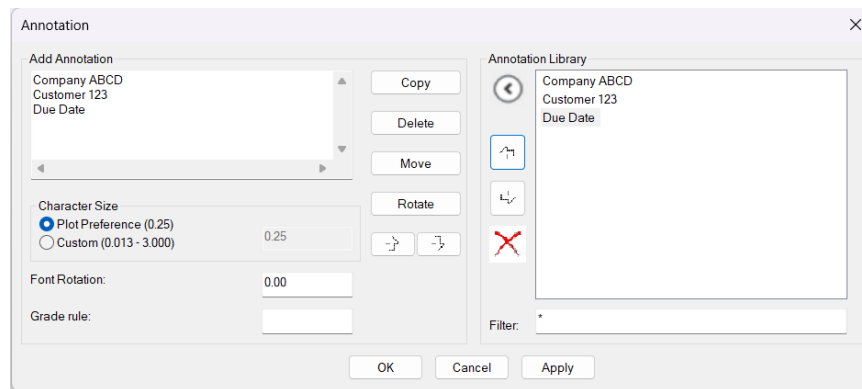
Annotation

Add Annotation

Company ABCD
Customer 123
Due Date

Copy

Delete

Move

Rotate

Character Size

Plot Preference (0.25)

Custom (0.013 - 3.000)

0.25

Font Rotation:

0.00

Grade rule:

Annotation Library

Company ABCD
Customer 123
Due Date

Filter:

*

OK

Cancel

Apply